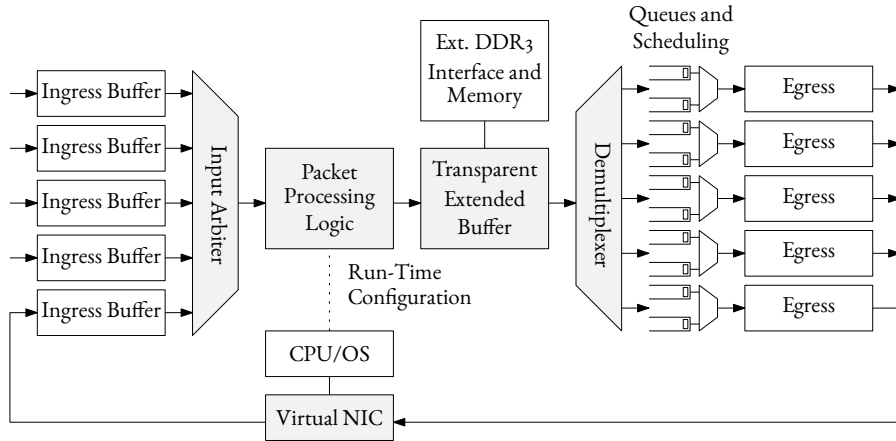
Queues and Scheduling

Ext. DDR3 Interface and Memory

Ingress Buffer
Ingress Buffer
Ingress Buffer
Ingress Buffer
Ingress Buffer

Input Arbiter

Packet Processing Logic

Transparent Extended Buffer

Demultiplexer

Egress
Egress
Egress
Egress
Egress

Run-Time Configuration

CPU/OS

Virtual NIC